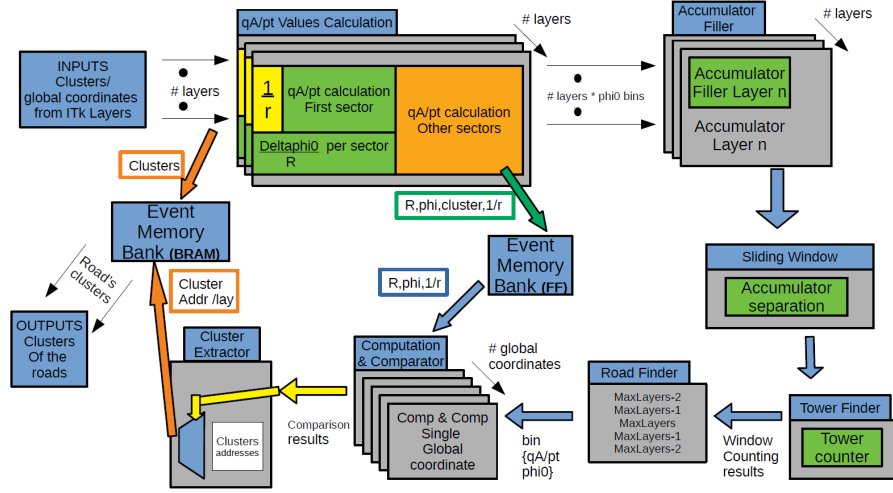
qA/pt Values Calculation

# layers

Accumulator Filler

# layers

INPUTS Clusters/ global coordinates from ITk Layers

# layers

$\frac{1}{r}$

qA/pt calculation First sector

qA/pt calculation Other sectors

# layers * phi0 bins

Accumulator Filler Layer n

Accumulator Layer n

$\frac{\text{Deltaphi0}}{\text{R}}$ per sector

Clusters

R,phi,cluster,1/r

Event Memory Bank (BRAM)

Event Memory Bank (FF)

Sliding Window

Road's clusters

Cluster Addr /lay

R,phi,1/r

Accumulator separation

OUTPUTS Clusters Of the roads

Cluster Extractor

Computation & Comparator

# global coordinates

Road Finder

MaxLayers-2
MaxLayers-1
MaxLayers
MaxLayers-1
MaxLayers-2

Tower Finder

Clusters addresses

Comparison results

Comp & Comp Single Global coordinate

bin {qA/pt phi0}

Window Counting results

Tower counter